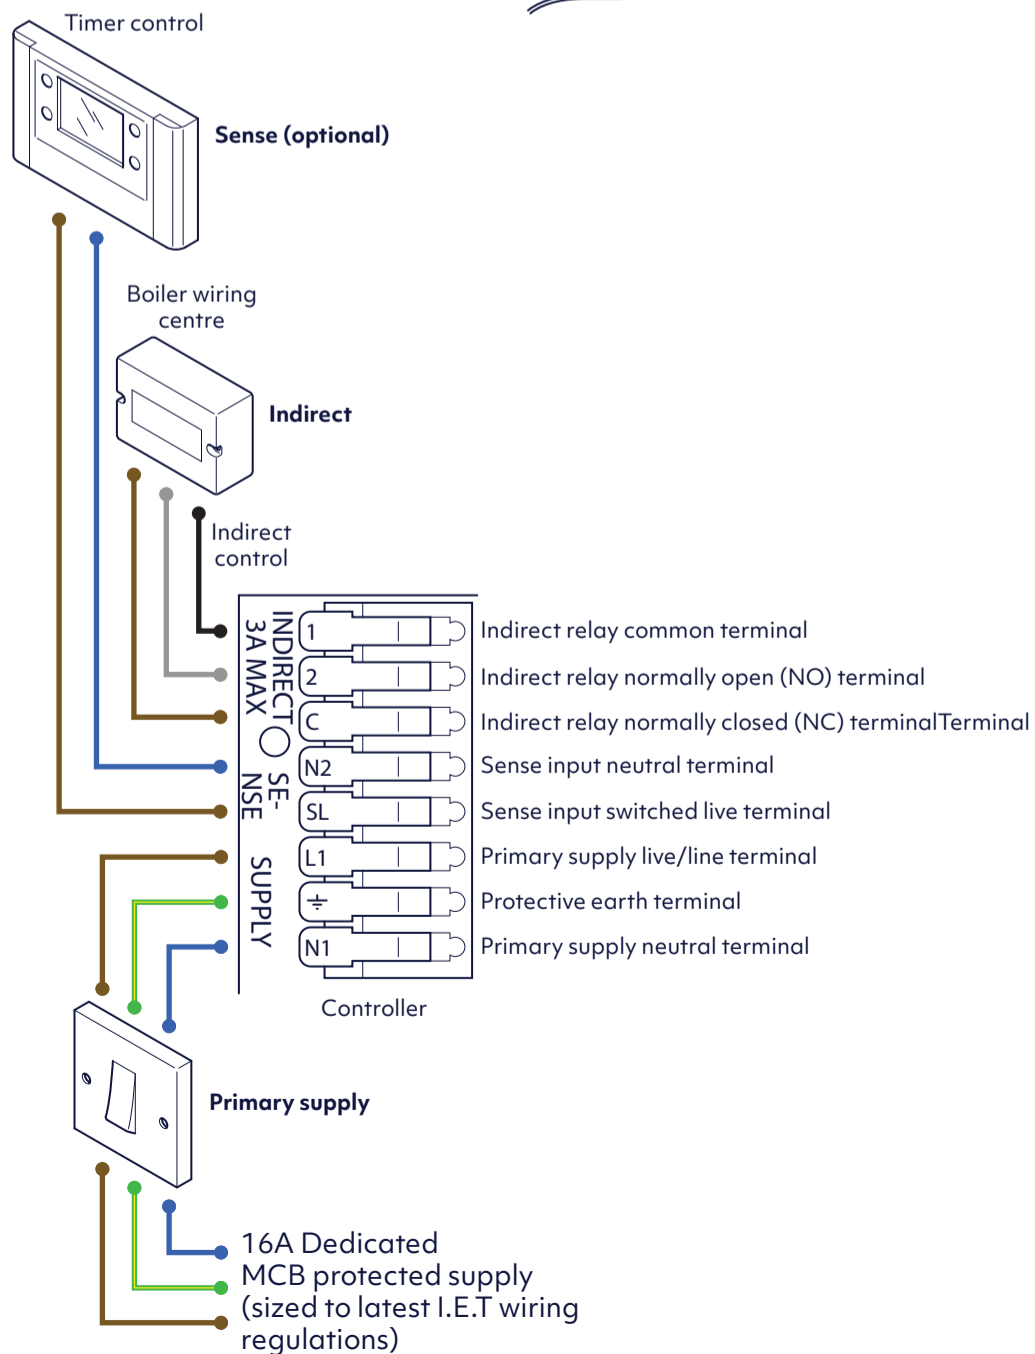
Timer control

Sense (optional)

Boiler wiring centre

Indirect

Indirect control

INDIRECT 3A MAX

SE-NSE

SUPPLY

1
2
C
N2
SL
L1
⏚
N1

Indirect relay common terminal

Indirect relay normally open (NO) terminal

Indirect relay normally closed (NC) terminalTerminal

Sense input neutral terminal

Sense input switched live terminal

Primary supply live/line terminal

Protective earth terminal

Primary supply neutral terminal

Controller

Primary supply

16A Dedicated MCB protected supply (sized to latest I.E.T wiring regulations)